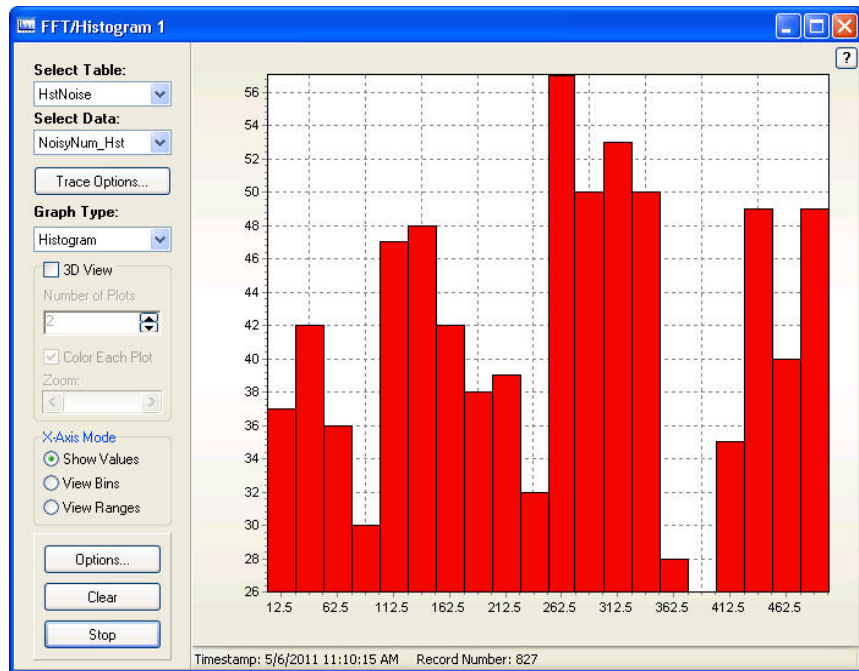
FFT/Histogram 1

?

Select Table:
HstNoise
Select Data:
NoisyNum_Hst
Trace Options...
Graph Type:
Histogram
3D View
Number of Plots
2
Color Each Plot
Zoom:
X-Axis Mode
Show Values
View Bins
View Ranges
Options...
Clear
Stop

56
54
52
50
48
46
44
42
40
38
36
34
32
30
28
26

12.5 62.5 112.5 162.5 212.5 262.5 312.5 362.5 412.5 462.5

Timestamp: 5/6/2011 11:10:15 AM Record Number: 827